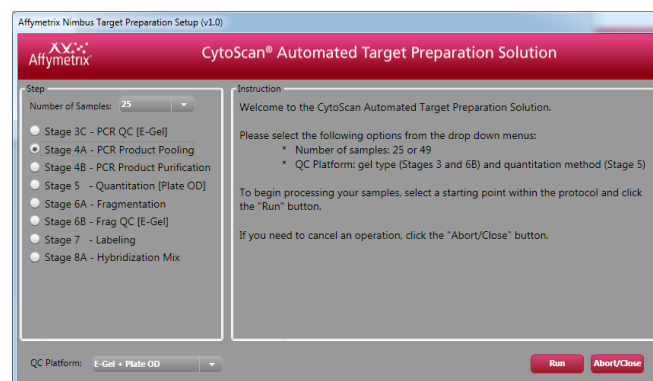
Affymetrix Nimbus Target Preparation Setup (v1.0)

Affymetrix

CytoScan® Automated Target Preparation Solution

Step

Number of Samples: 25

Stage 3C - PCR QC [E-Gel]
Stage 4A - PCR Product Pooling
Stage 4B - PCR Product Purification
Stage 5 - Quantitation [Plate OD]
Stage 6A - Fragmentation
Stage 6B - Frag QC [E-Gel]
Stage 7 - Labeling
Stage 8A - Hybridization Mix

Instruction

Welcome to the CytoScan Automated Target Preparation Solution.

Please select the following options from the drop down menus:
* Number of samples: 25 or 49
* QC Platform: gel type (Stages 3 and 6B) and quantitation method (Stage 5)

To begin processing your samples, select a starting point within the protocol and click the "Run" button.

If you need to cancel an operation, click the "Abort/Close" button.

QC Platform: E-Gel + Plate OD

Run

Abort/Close